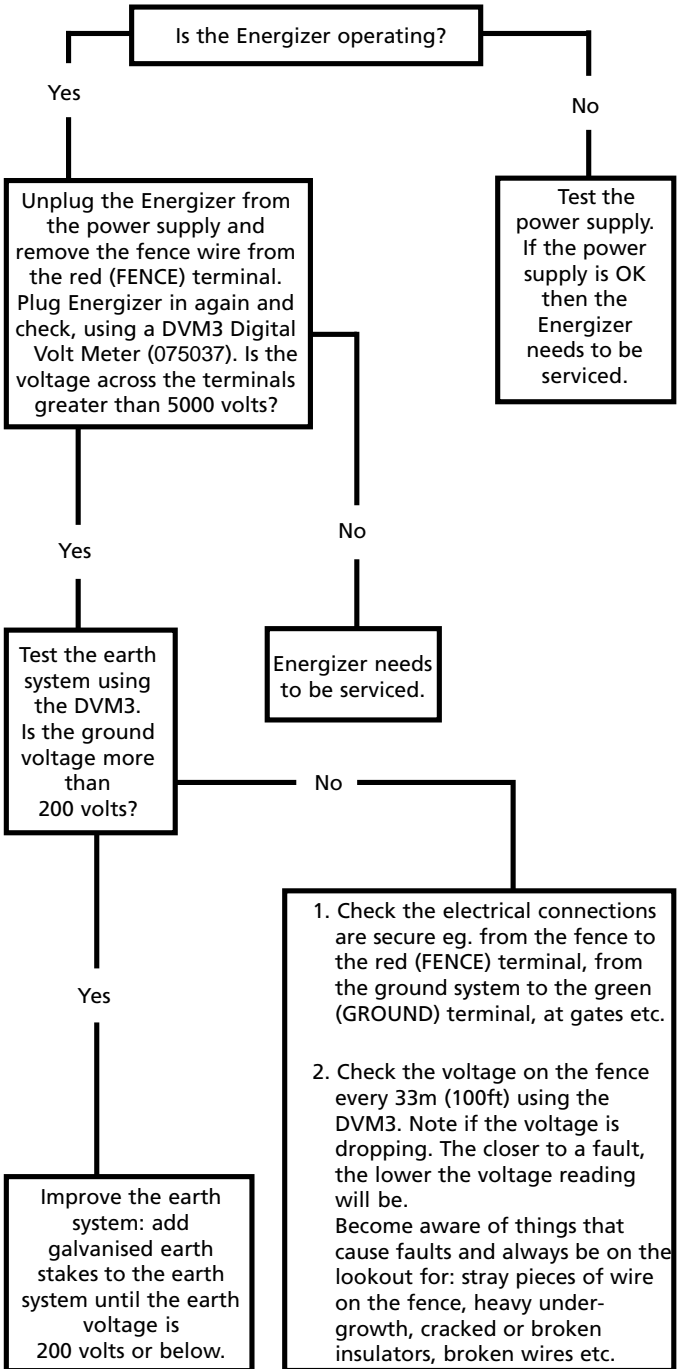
Is the Energizer operating?

Yes

No

Test the power supply. If the power supply is OK then the Energizer needs to be serviced.

Unplug the Energizer from the power supply and remove the fence wire from the red (FENCE) terminal. Plug Energizer in again and check, using a DVM3 Digital Volt Meter (075037). Is the voltage across the terminals greater than 5000 volts?

Yes

No

Energizer needs to be serviced.

Test the earth system using the DVM3. Is the ground voltage more than 200 volts?

No

Yes

1. Check the electrical connections are secure eg. from the fence to the red (FENCE) terminal, from the ground system to the green (GROUND) terminal, at gates etc.

2. Check the voltage on the fence every 33m (100ft) using the DVM3. Note if the voltage is dropping. The closer to a fault, the lower the voltage reading will be.
Become aware of things that cause faults and always be on the lookout for: stray pieces of wire on the fence, heavy undergrowth, cracked or broken insulators, broken wires etc.

Improve the earth system: add galvanised earth stakes to the earth system until the earth voltage is 200 volts or below.